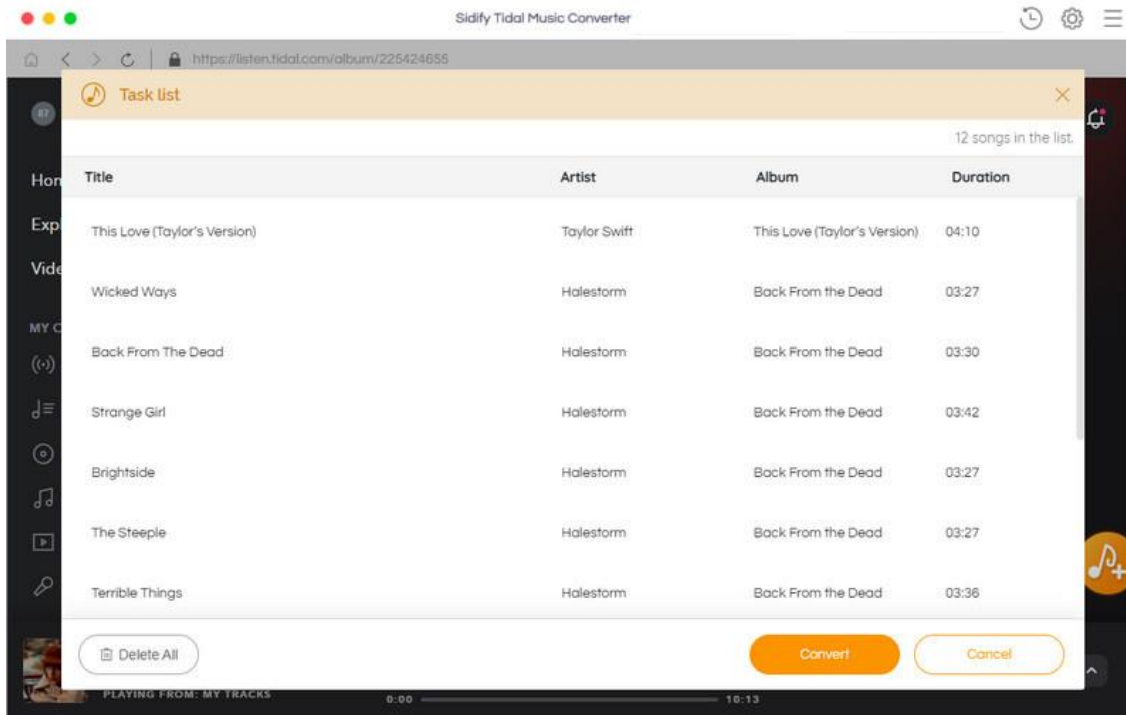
Sidify Tidal Music Converter

https://listen.tidal.com/album/225424655

Task list

12 songs in the list.

| Title | Artist | Album | Duration |
|---|---|---|---|
| This Love (Taylor's Version) | Taylor Swift | This Love (Taylor's Version) | 04:10 |
| Wicked Ways | Halestorm | Back From the Dead | 03:27 |
| Back From The Dead | Halestorm | Back From the Dead | 03:30 |
| Strange Girl | Halestorm | Back From the Dead | 03:42 |
| Brightside | Halestorm | Back From the Dead | 03:27 |
| The Steeple | Halestorm | Back From the Dead | 03:27 |
| Terrible Things | Halestorm | Back From the Dead | 03:36 |

Hon
Exp
Vide
MY C

Delete All

Convert

Cancel

PLAYING FROM: MY TRACKS

0:00

10:13